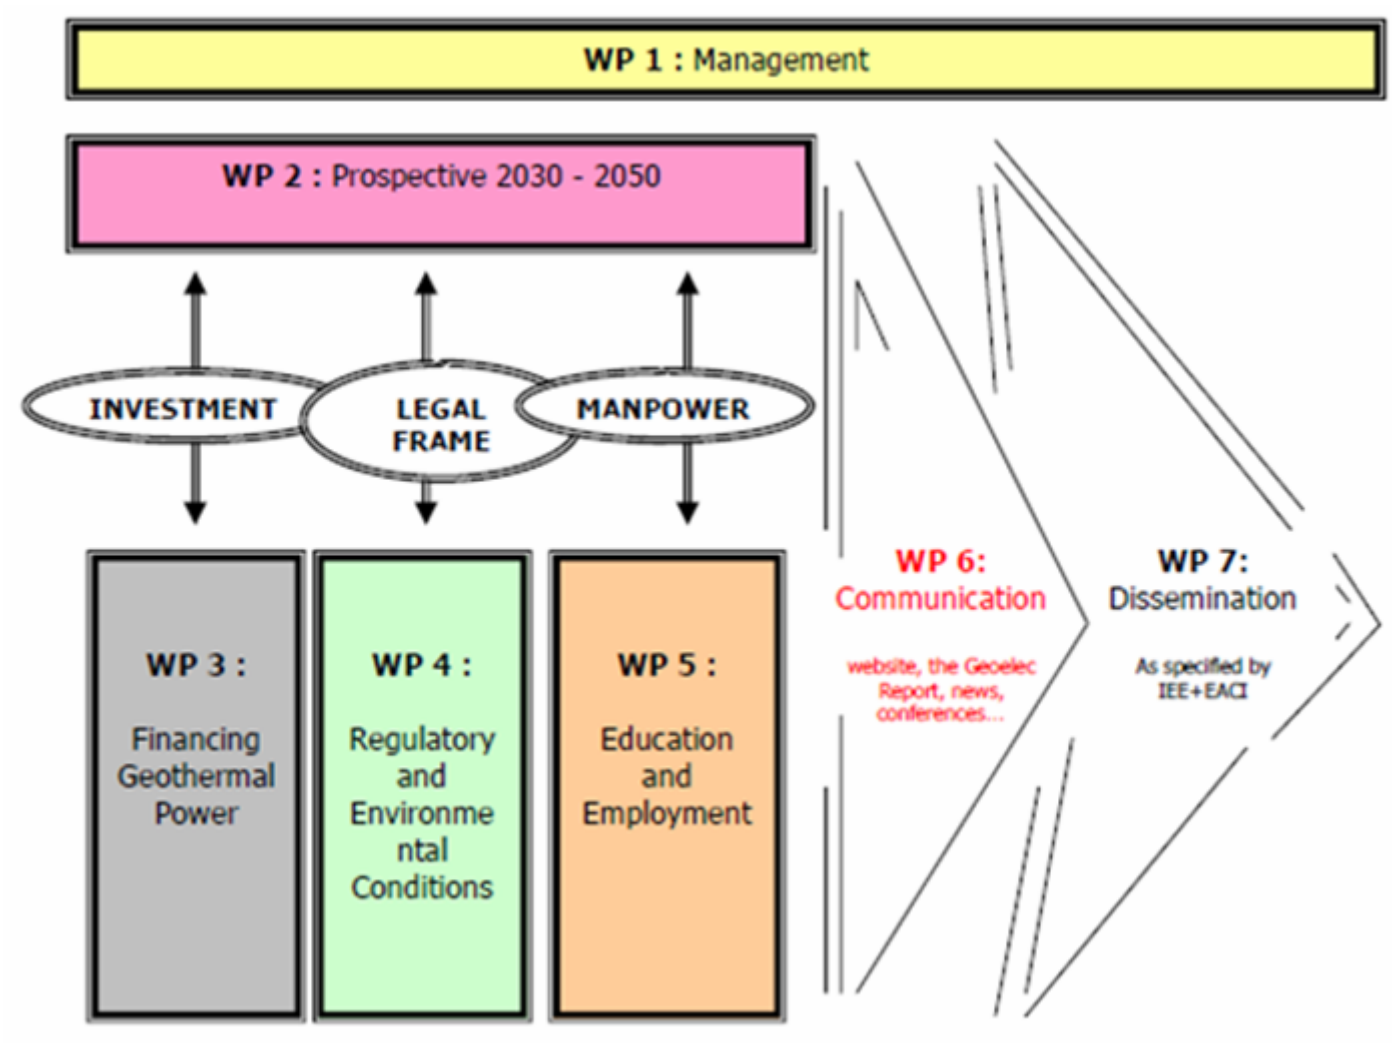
WP 1 : Management

WP 2 : Prospective 2030 - 2050

INVESTMENT

LEGAL FRAME

MANPOWER

WP 3 :

Financing Geothermal Power

WP 4 :

Regulatory and Environmental Conditions

WP 5 :

Education and Employment

WP 6: Communication

website, the Geoelec Report, news, conferences...

WP 7: Dissemination

As specified by IEE+EACI